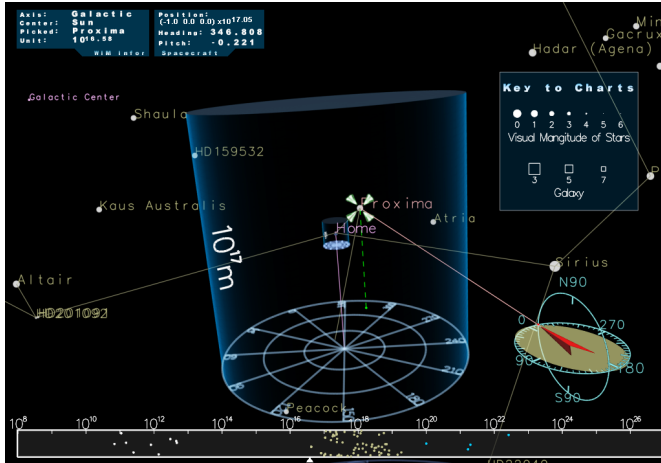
Axis: Galactic
Center: Sun
Picked: Proxima
Unit: $10^{16.58}$
WIM infor

Position:
(-1.0 0.0 0.0) $x10^{17.05}$
Heading: 346.808
Pitch: -0.221
Spacecraft

Mi
Gacrux
Hadar (Agena)

Key to Charts
0 1 2 3 4 5 6
Visual Mangitude of Stars
3 5 7
Galaxy

Galactic Center
Shaula
HD159532
Kaus Australis
Proxima
Home
Atria
$10^{17}$m
Altair
HD201092
Sirius
N90
270
0
90
180
S90
Peacock
P

$10^{8}$ $10^{10}$ $10^{12}$ $10^{14}$ $10^{16}$ $10^{18}$ $10^{20}$ $10^{22}$ $10^{24}$ $10^{26}$